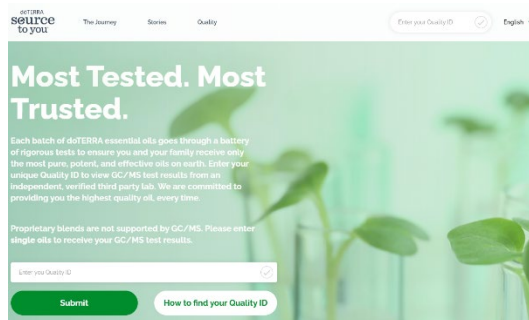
doTERRA source to you

The Journey Stories Quality

Enter your Quality ID

English

Most Tested. Most Trusted.

Each batch of doTERRA essential oils goes through a battery of rigorous tests to ensure you and your family receive only the most pure, potent, and effective oils on earth. Enter your unique Quality ID to view GC/MS test results from an independent, verified third party lab. We are committed to providing you the highest quality oil, every time.

Proprietary blends are not supported by GC/MS. Please enter single oils to receive your GC/MS test results.

Enter you Quality ID

Submit

How to find your Quality ID